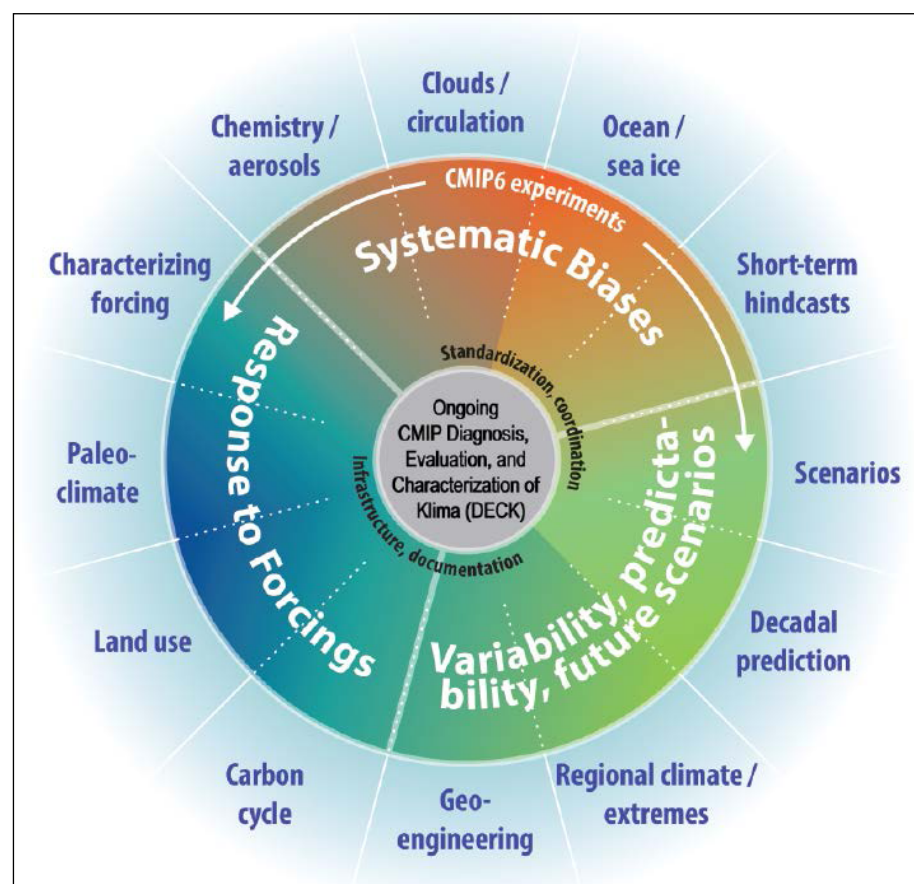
Clouds / circulation

Chemistry / aerosols

Ocean / sea ice

CMIP6 experiments

Systematic Biases

Characterizing forcing

Short-term hindcasts

Response to Forcings

Standardization, coordination

Ongoing CMIP Diagnosis, Evaluation, and Characterization of Klima (DECK)

Infrastructure, documentation

Paleo-climate

Scenarios

Variability, predictability, future scenarios

Land use

Decadal prediction

Carbon cycle

Geo-engineering

Regional climate / extremes